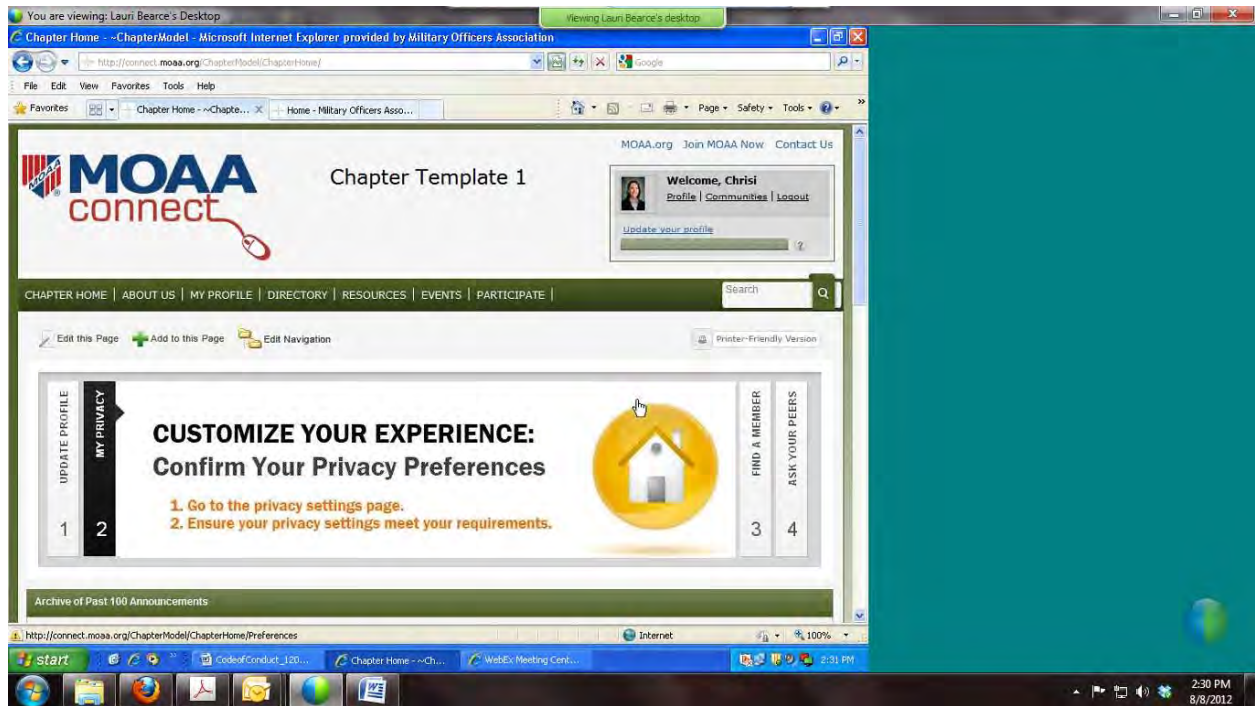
You are viewing: Lauri Bearce's Desktop

Viewing Lauri Bearce's desktop

Chapter Home - ~ChapterModel - Microsoft Internet Explorer provided by Military Officers Association

http://connect.moaa.org/ChapterModel/ChapterHome/

Google

File Edit View Favorites Tools Help

Favorites

Chapter Home - ~Chapte...

Home - Military Officers Asso...

Page Safety Tools

MOAA.org Join MOAA Now Contact Us

MOAA connect

Chapter Template 1

Welcome, Chrisi

Profile | Communities | Logout

Update your profile

?

CHAPTER HOME | ABOUT US | MY PROFILE | DIRECTORY | RESOURCES | EVENTS | PARTICIPATE |

Search

Edit this Page Add to this Page Edit Navigation

Printer-Friendly Version

UPDATE PROFILE 1

MY PRIVACY 2

CUSTOMIZE YOUR EXPERIENCE:

Confirm Your Privacy Preferences

1. Go to the privacy settings page.
2. Ensure your privacy settings meet your requirements.

FIND A MEMBER 3

ASK YOUR PEERS 4

Archive of Past 100 Announcements

http://connect.moaa.org/ChapterModel/ChapterHome/Preferences

Internet

100%

start

CodeofConduct_120...

Chapter Home - ~Ch...

WebEx Meeting Cent...

2:31 PM

2:30 PM
8/8/2012